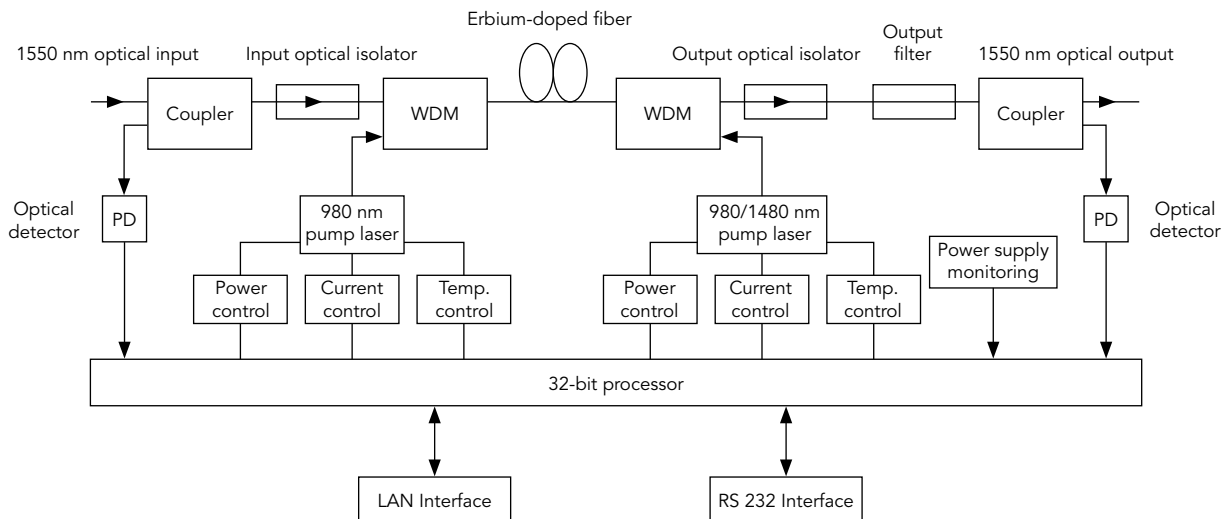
Erbium-doped fiber

1550 nm optical input

Input optical isolator

Output optical isolator

Output filter

1550 nm optical output

Coupler

WDM

WDM

Coupler

Optical detector

PD

980 nm pump laser

980/1480 nm pump laser

PD

Optical detector

Power supply monitoring

Power control

Current control

Temp. control

Power control

Current control

Temp. control

32-bit processor

LAN Interface

RS 232 Interface